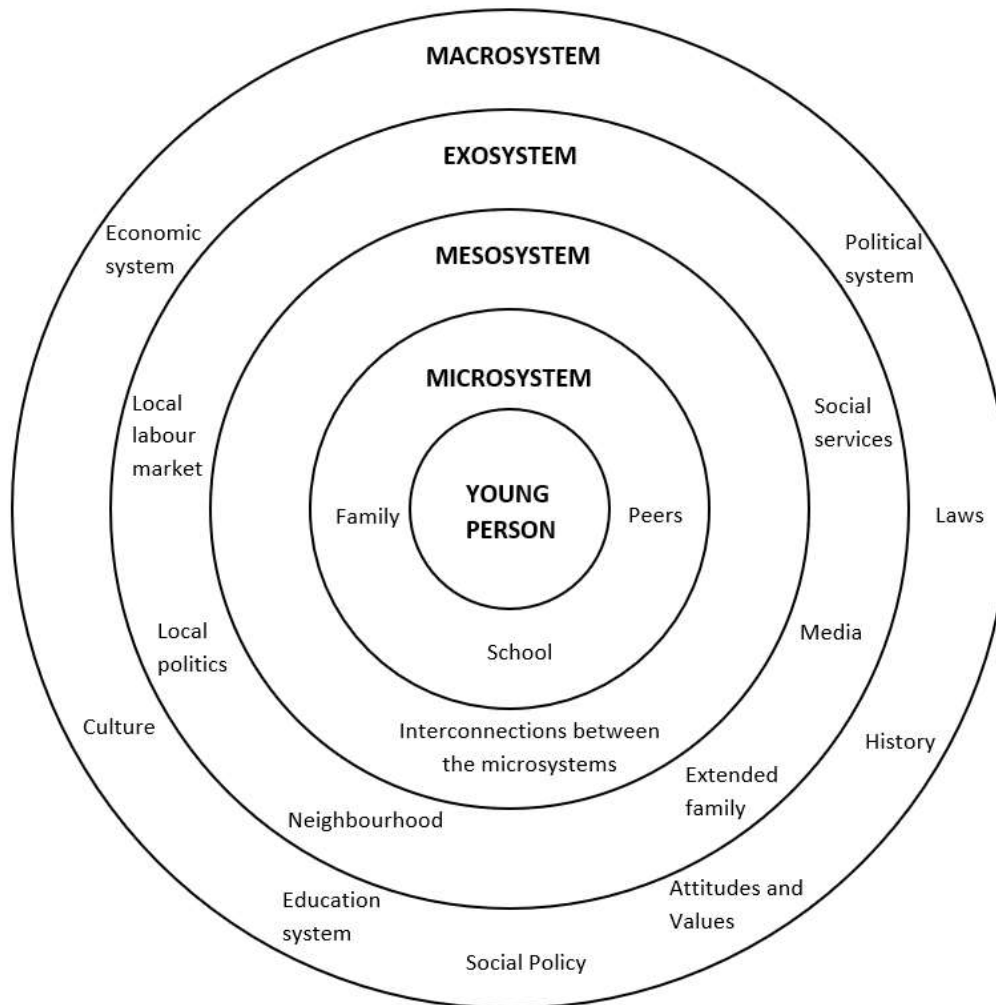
MACROSYSTEM

EXOSYSTEM

Economic system

Political system

MESOSYSTEM

MICROSYSTEM

Local labour market

Social services

YOUNG PERSON

Family

Peers

Laws

Local politics

Media

School

Culture

Interconnections between the microsystems

History

Extended family

Neighbourhood

Education system

Attitudes and Values

Social Policy